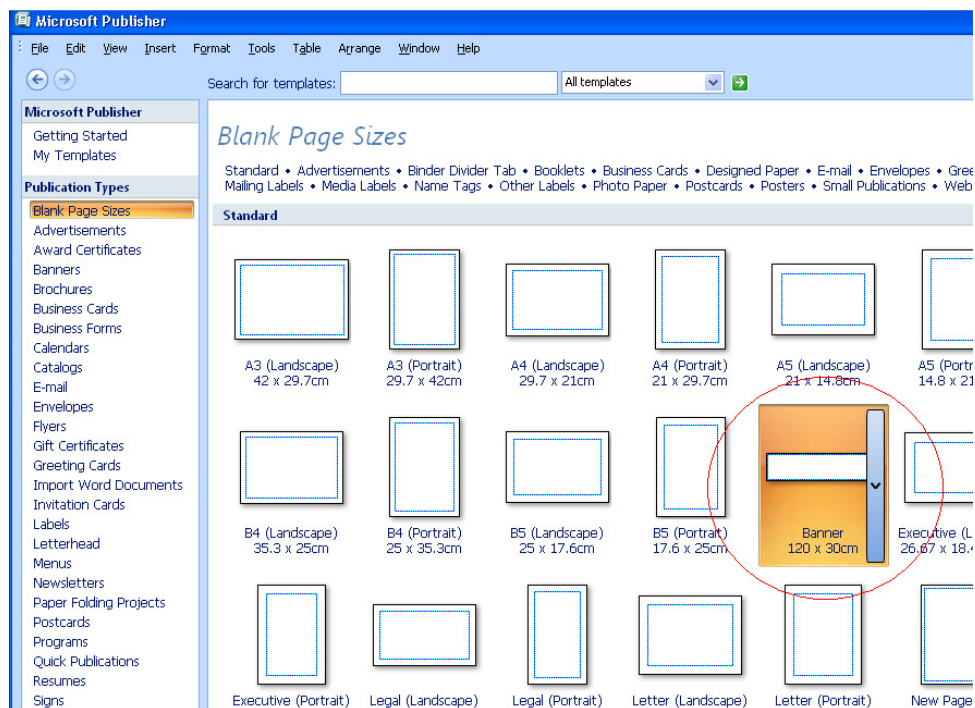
Microsoft Publisher

File Edit View Insert Format Tools Table Arrange Window Help

Search for templates: All templates

Microsoft Publisher
Getting Started
My Templates

Publication Types
Blank Page Sizes
Advertisements
Award Certificates
Banners
Brochures
Business Cards
Business Forms
Calendars
Catalogs
E-mail
Envelopes
Flyers
Gift Certificates
Greeting Cards
Import Word Documents
Invitation Cards
Labels
Letterhead
Menus
Newsletters
Paper Folding Projects
Postcards
Programs
Quick Publications
Resumes
Signs

Blank Page Sizes

Standard • Advertisements • Binder Divider Tab • Booklets • Business Cards • Designed Paper • E-mail • Envelopes • Gree
Mailing Labels • Media Labels • Name Tags • Other Labels • Photo Paper • Postcards • Posters • Small Publications • Web

Standard

A3 (Landscape)
42 x 29.7cm

A3 (Portrait)
29.7 x 42cm

A4 (Landscape)
29.7 x 21cm

A4 (Portrait)
21 x 29.7cm

A5 (Landscape)
21 x 14.8cm

A5 (Portr
14.8 x 21

B4 (Landscape)
35.3 x 25cm

B4 (Portrait)
25 x 35.3cm

B5 (Landscape)
25 x 17.6cm

B5 (Portrait)
17.6 x 25cm

Banner
120 x 30cm

Executive (L
26.67 x 18.4

Executive (Portrait)

Legal (Landscape)

Legal (Portrait)

Letter (Landscape)

Letter (Portrait)

New Page